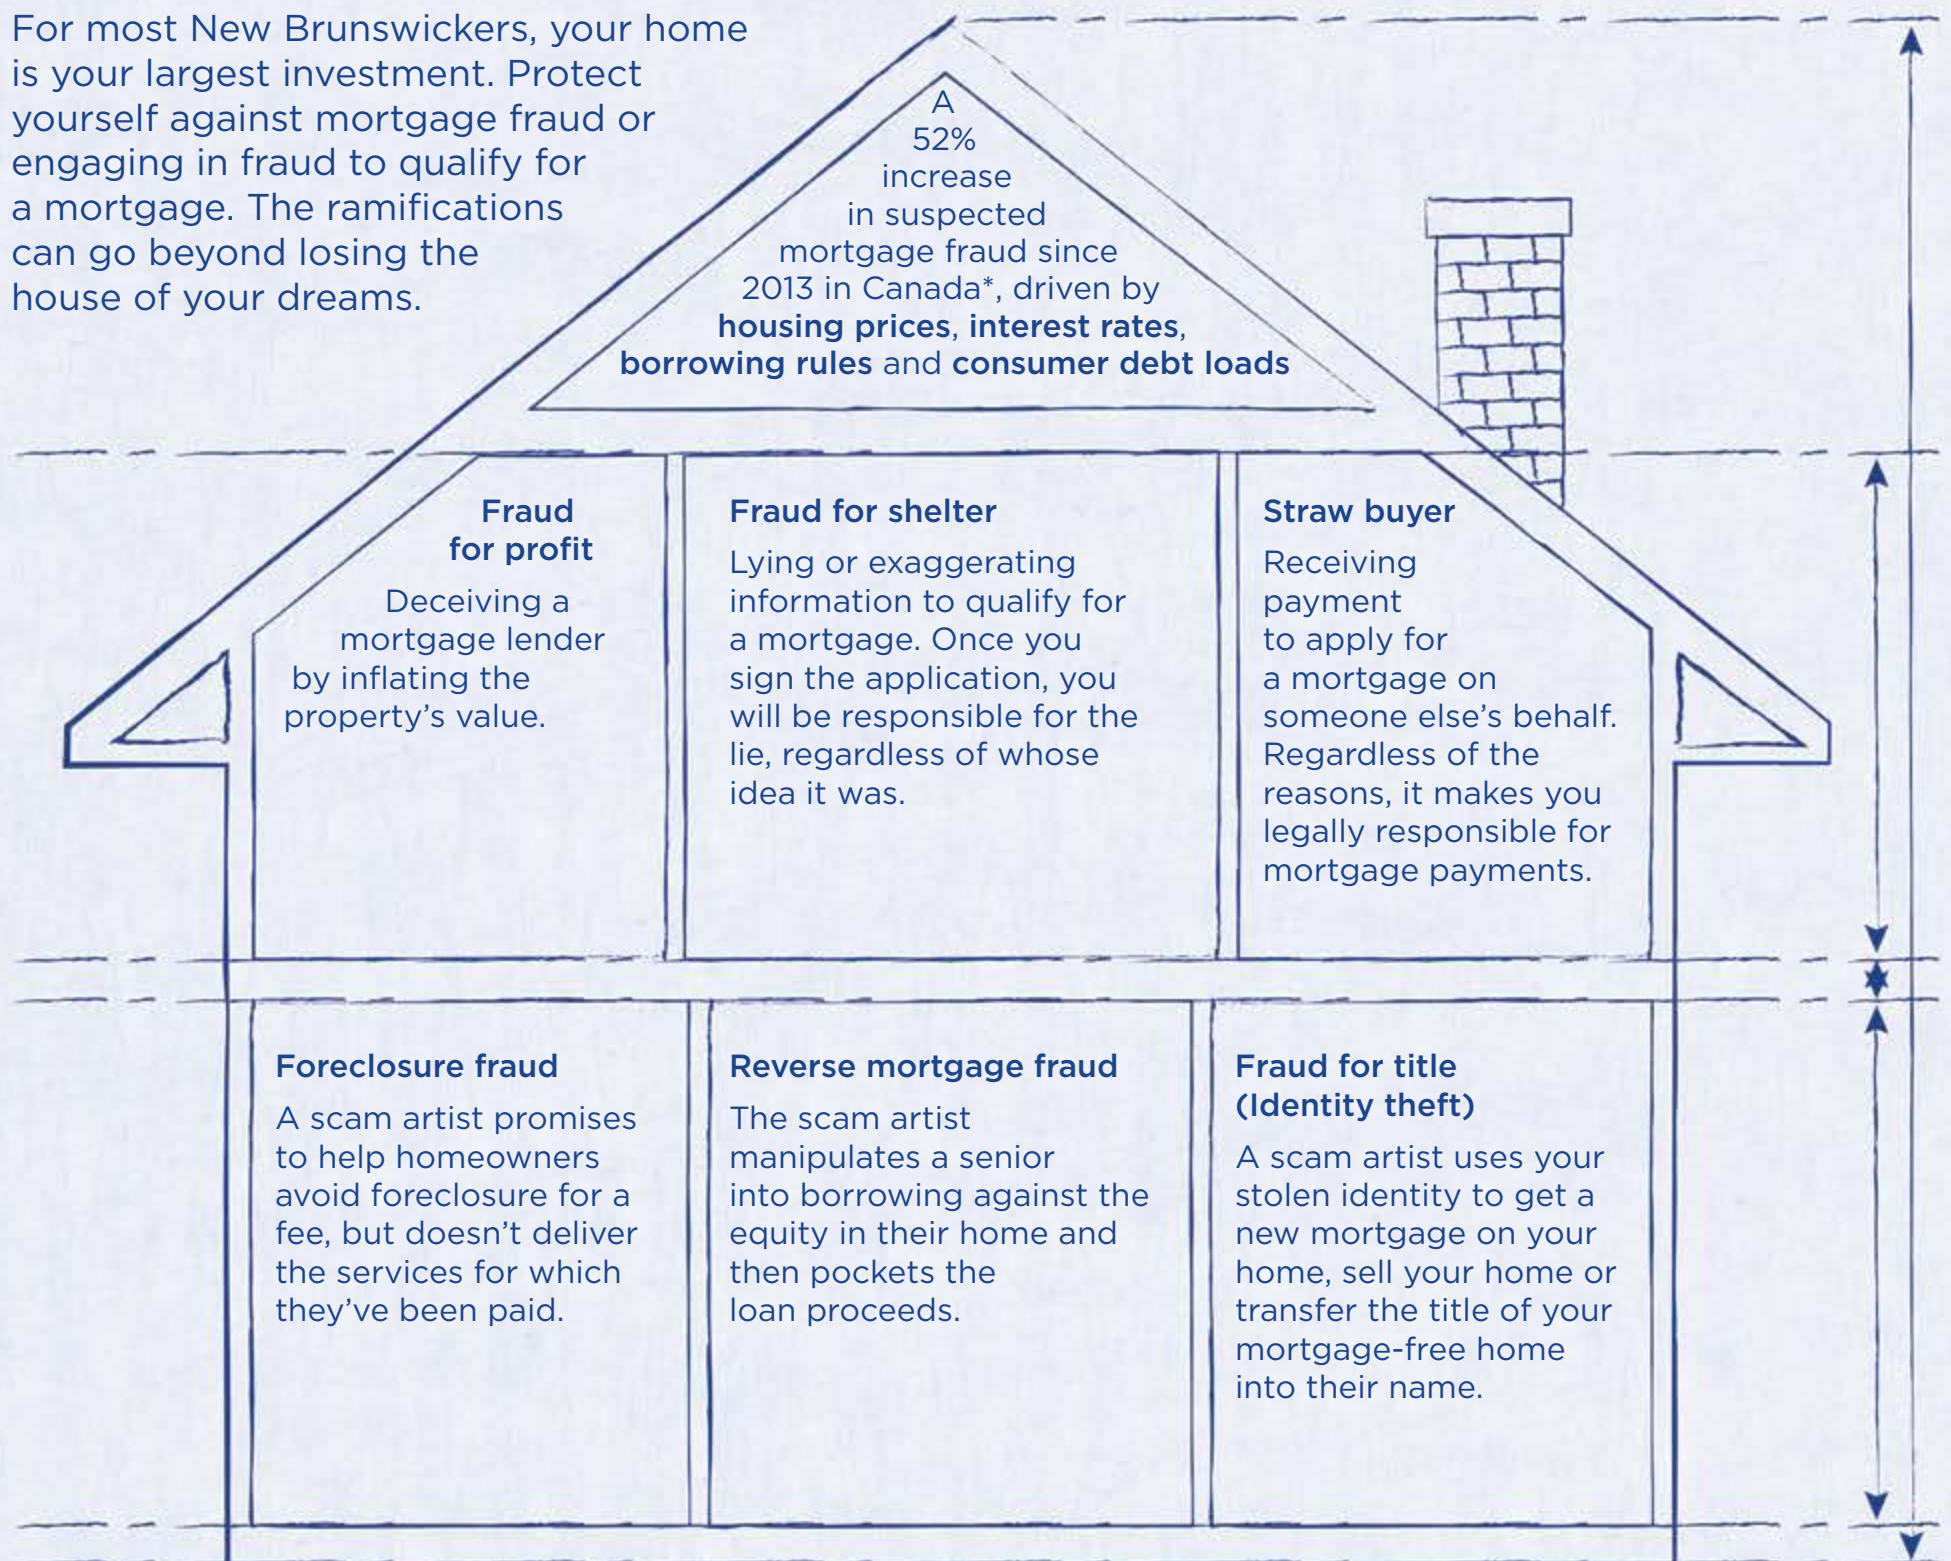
For most New Brunswickers, your home is your largest investment. Protect yourself against mortgage fraud or engaging in fraud to qualify for a mortgage. The ramifications can go beyond losing the house of your dreams.

A 52% increase in suspected mortgage fraud since 2013 in Canada*, driven by **housing prices**, **interest rates**, **borrowing rules** and **consumer debt loads**

**Fraud for profit**

Deceiving a mortgage lender by inflating the property's value.

**Fraud for shelter**

Lying or exaggerating information to qualify for a mortgage. Once you sign the application, you will be responsible for the lie, regardless of whose idea it was.

**Straw buyer**

Receiving payment to apply for a mortgage on someone else's behalf. Regardless of the reasons, it makes you legally responsible for mortgage payments.

**Foreclosure fraud**

A scam artist promises to help homeowners avoid foreclosure for a fee, but doesn't deliver the services for which they've been paid.

**Reverse mortgage fraud**

The scam artist manipulates a senior into borrowing against the equity in their home and then pockets the loan proceeds.

**Fraud for title (Identity theft)**

A scam artist uses your stolen identity to get a new mortgage on your home, sell your home or transfer the title of your mortgage-free home into their name.